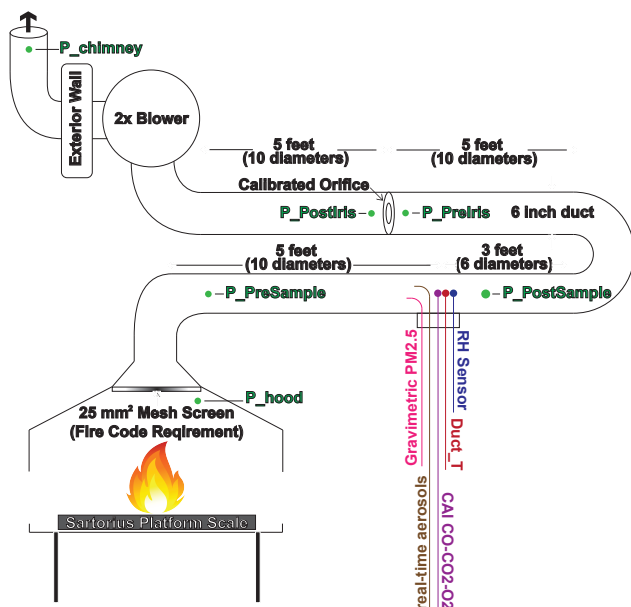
P_chimney

Exterior Wall

2x Blower

5 feet
(10 diameters)

5 feet
(10 diameters)

Calibrated Orifice

P_PostIris

P_PreIris

6 inch duct

5 feet
(10 diameters)

3 feet
(6 diameters)

P_PreSample

P_PostSample

RH Sensor

Gravimetric PM2.5

Duct_T

P_hood

25 mm² Mesh Screen
(Fire Code Reqirement)

real-time aerosols

CAI CO-CO2-O2

Sartorius Platform Scale